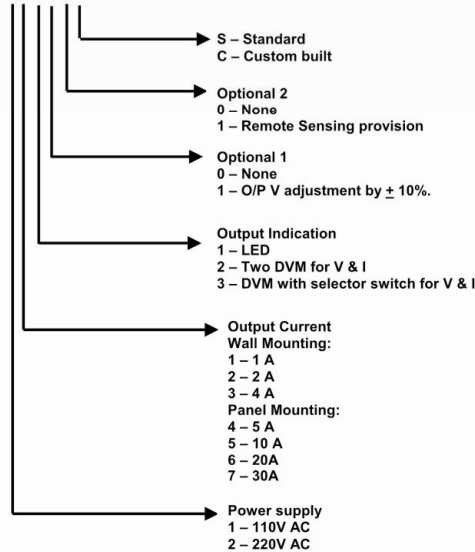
S – Standard
C – Custom built

Optional 2
0 – None
1 – Remote Sensing provision

Optional 1
0 – None
1 – O/P V adjustment by $\pm$ 10%.

Output Indication
1 – LED
2 – Two DVM for V & I
3 – DVM with selector switch for V & I

Output Current
Wall Mounting:
1 – 1 A
2 – 2 A
3 – 4 A
Panel Mounting:
4 – 5 A
5 – 10 A
6 – 20A
7 – 30A

Power supply
1 – 110V AC
2 – 220V AC